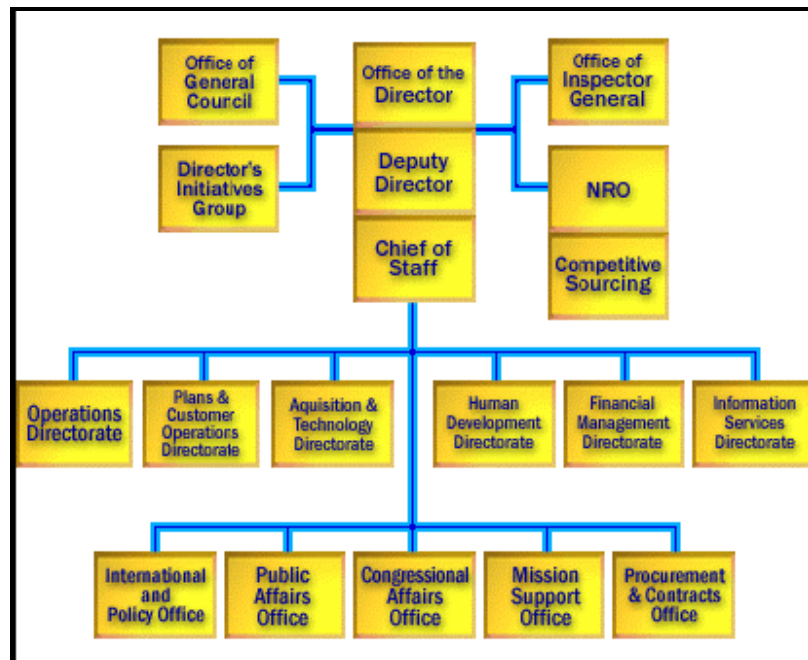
Office of General Coucil

Office of the Director

Office of Inspector General

Director's Initiatives Group

Deputy Director

NRO

Chief of Staff

Competitive Sourcing

Operations Directorate

Plans & Customer Operations Directorate

Aquisition & Technology Directorate

Human Development Directorate

Financial Management Directorate

Information Services Directorate

International and Policy Office

Public Affairs Office

Congressional Affairs Office

Mission Support Office

Procurement & Contracts Office